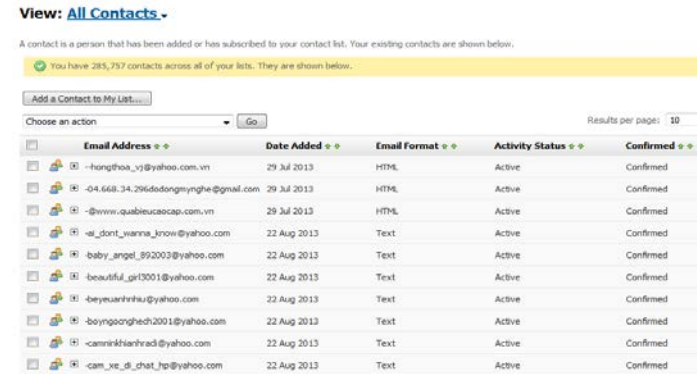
View: All Contacts

A contact is a person that has been added or has subscribed to your contact list. Your existing contacts are shown below.

You have 285,757 contacts across all of your lists. They are shown below.

Add a Contact to My List...

Choose an action

Go

Results per page: 10

| Email Address | Date Added | Email Format | Activity Status | Confirmed |
|---|---|---|---|---|
| --hongthoa_vj@yahoo.com.vn | 29 Jul 2013 | HTML | Active | Confirmed |
| -04.668.34.296dodongmynghe@gmail.com | 29 Jul 2013 | HTML | Active | Confirmed |
| -@www.quabieucaocap.com.vn | 29 Jul 2013 | HTML | Active | Confirmed |
| -ai_dont_wanna_know@yahoo.com | 22 Aug 2013 | Text | Active | Confirmed |
| -baby_angel_892003@yahoo.com | 22 Aug 2013 | Text | Active | Confirmed |
| -beautiful_girl3001@yahoo.com | 22 Aug 2013 | Text | Active | Confirmed |
| -beyeuanhnhiu@yahoo.com | 22 Aug 2013 | Text | Active | Confirmed |
| -boyngocnghech2001@yahoo.com | 22 Aug 2013 | Text | Active | Confirmed |
| -caminkhianhradi@yahoo.com | 22 Aug 2013 | Text | Active | Confirmed |
| -cam_xe_di_chat_hp@yahoo.com | 22 Aug 2013 | Text | Active | Confirmed |